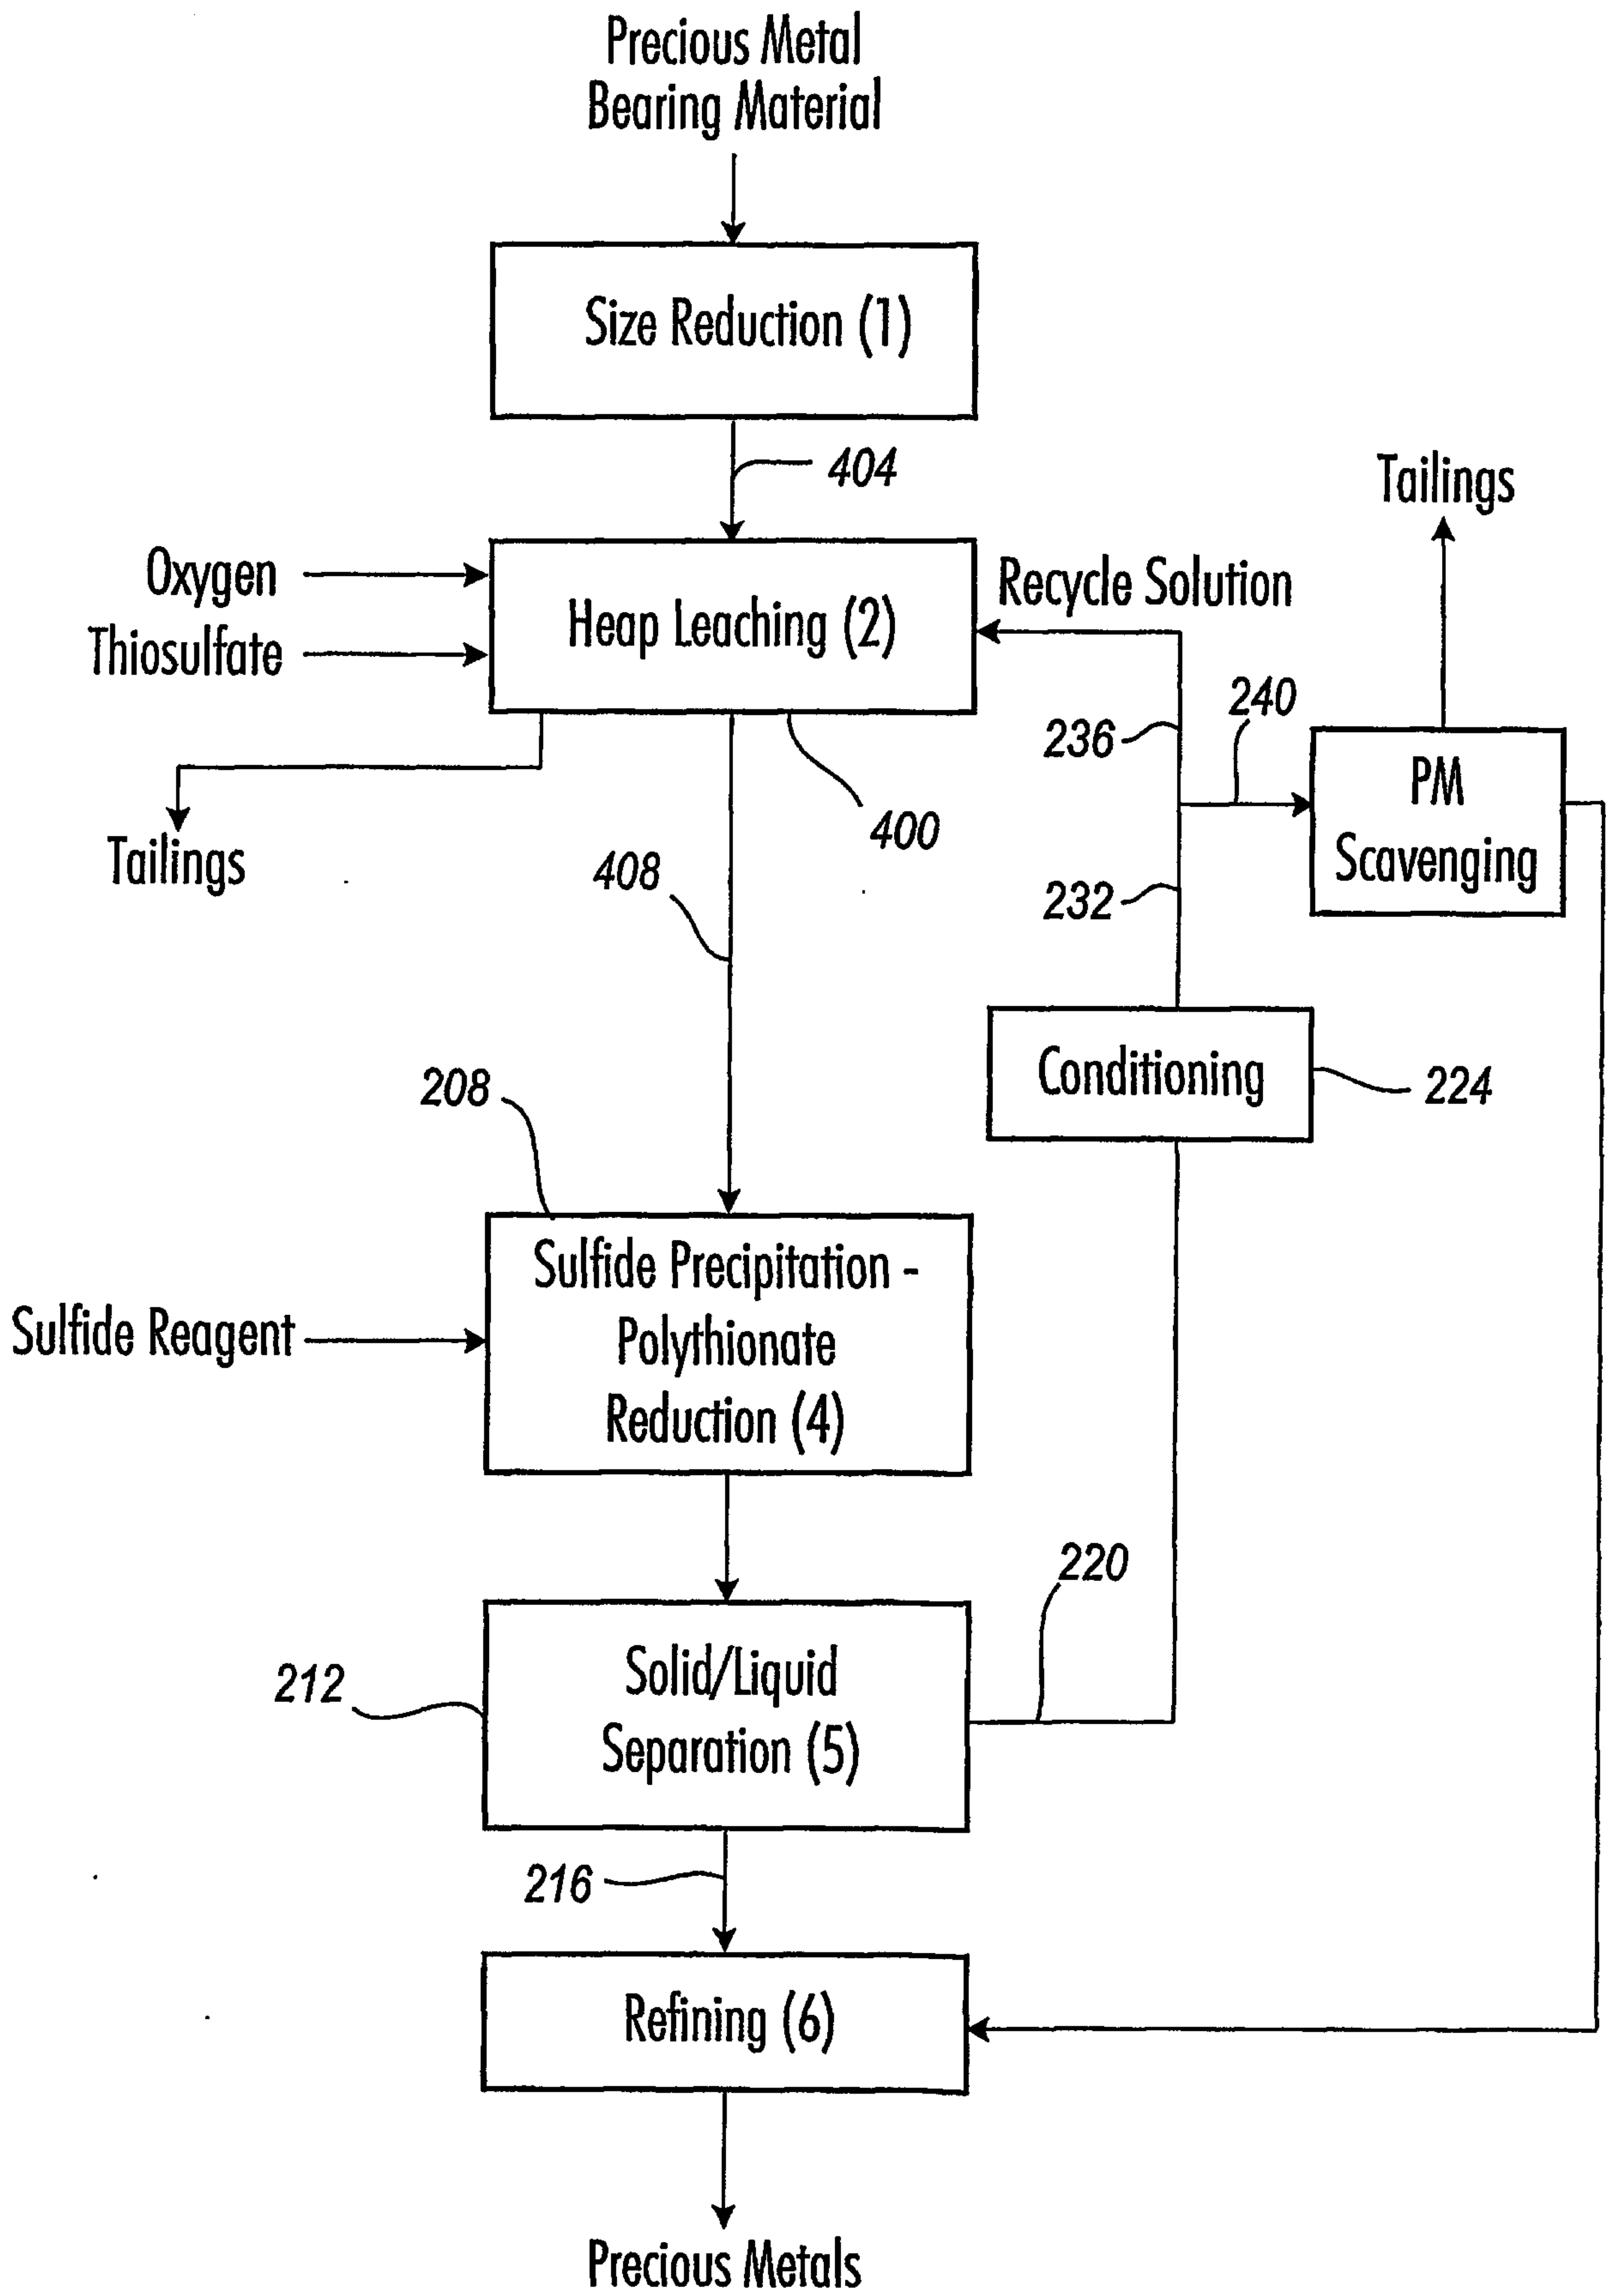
Precious Metal
Bearing Material

Size Reduction (1)

404

Tailings

Oxygen

Thiosulfate

Heap Leaching (2)

Recycle Solution

236

240

PM
Scavenging

400

Tailings

408

232

208

Conditioning

224

Sulfide Reagent

Sulfide Precipitation - Polythionate Reduction (4)

220

212

Solid/Liquid Separation (5)

216

Refining (6)

Precious Metals